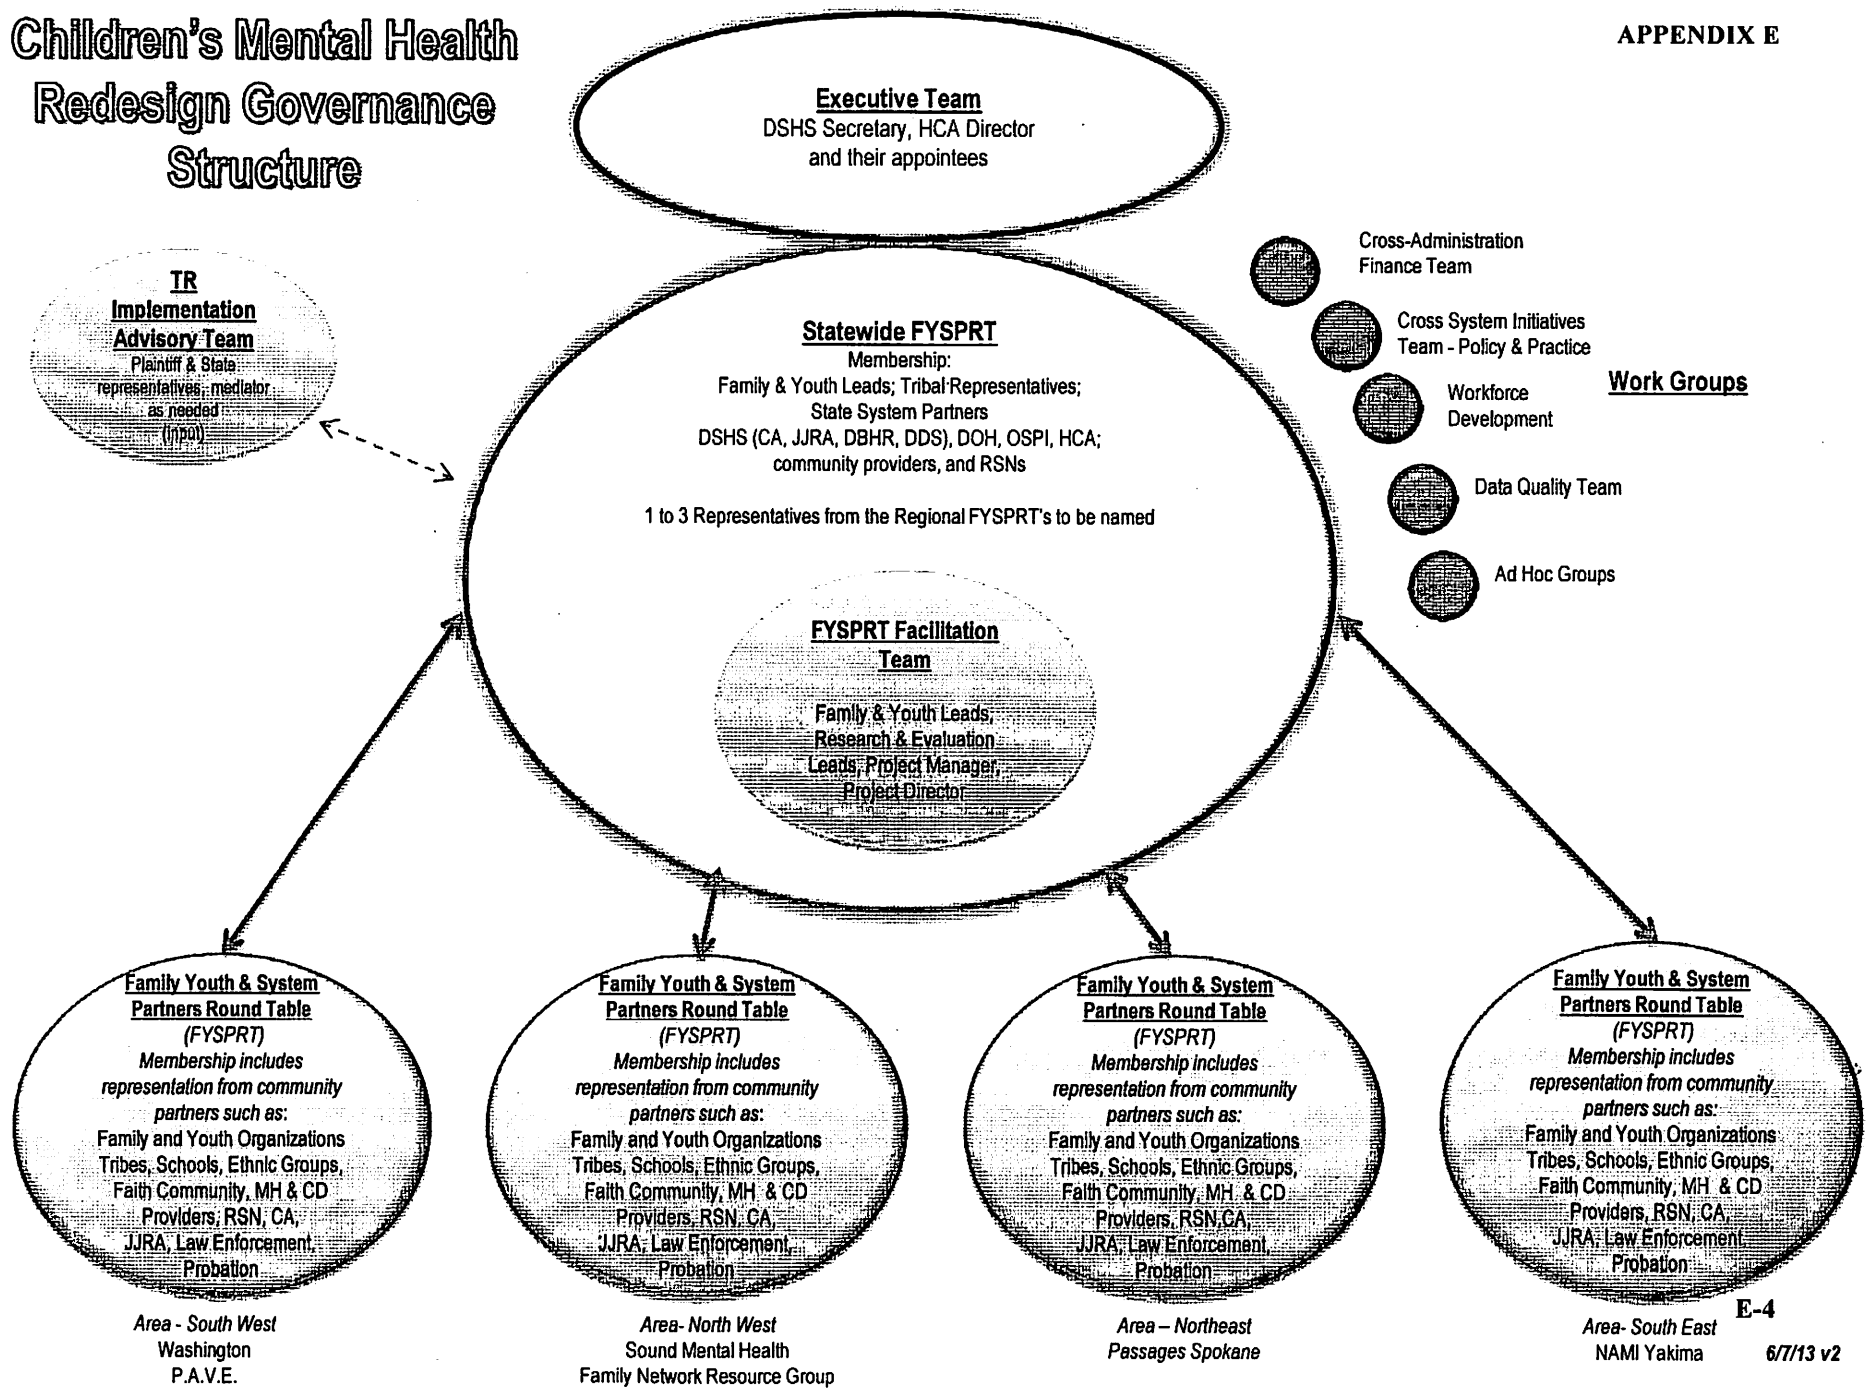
Children's Mental Health Redesign Governance Structure

APPENDIX E

Executive Team
DSHS Secretary, HCA Director and their appointees

TR Implementation Advisory Team
Plaintiff & State representatives; mediator as needed (input)

Statewide FYSPRT
Membership:
Family & Youth Leads; Tribal Representatives;
State System Partners
DSHS (CA, JJRA, DBHR, DDS), DOH, OSPI, HCA;
community providers, and RSNs

1 to 3 Representatives from the Regional FYSPRT's to be named

FYSPRT Facilitation Team
Family & Youth Leads, Research & Evaluation Leads, Project Manager, Project Director

Cross-Administration Finance Team

Cross System Initiatives Team - Policy & Practice

Workforce Development

Work Groups

Data Quality Team

Ad Hoc Groups

Family Youth & System Partners Round Table
(FYSPRT)
Membership includes representation from community partners such as:
Family and Youth Organizations Tribes, Schools, Ethnic Groups, Faith Community, MH & CD Providers, RSN, CA, JJRA, Law Enforcement, Probation

Area - South West
Washington
P.A.V.E.

Family Youth & System Partners Round Table
(FYSPRT)
Membership includes representation from community partners such as:
Family and Youth Organizations Tribes, Schools, Ethnic Groups, Faith Community, MH & CD Providers, RSN, CA, JJRA, Law Enforcement, Probation

Area- North West
Sound Mental Health
Family Network Resource Group

Family Youth & System Partners Round Table
(FYSPRT)
Membership includes representation from community partners such as:
Family and Youth Organizations Tribes, Schools, Ethnic Groups, Faith Community, MH & CD Providers, RSN,CA, JJRA, Law Enforcement, Probation

Area – Northeast
Passages Spokane

Family Youth & System Partners Round Table
(FYSPRT)
Membership includes representation from community partners such as:
Family and Youth Organizations Tribes, Schools, Ethnic Groups, Faith Community, MH & CD Providers, RSN, CA, JJRA, Law Enforcement, Probation

Area- South East
NAMI Yakima

E-4

6/7/13 v2